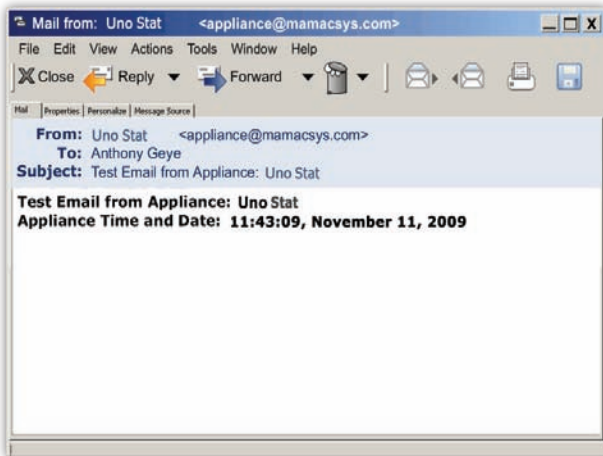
Mail from: Uno Stat <appliance@mamacsys.com>

File Edit View Actions Tools Window Help

Close Reply Forward

Mail | Properties | Personalize | Message Source

From: Uno Stat <appliance@mamacsys.com>
To: Anthony Geye
Subject: Test Email from Appliance: Uno Stat

Test Email from Appliance: Uno Stat
Appliance Time and Date: 11:43:09, November 11, 2009